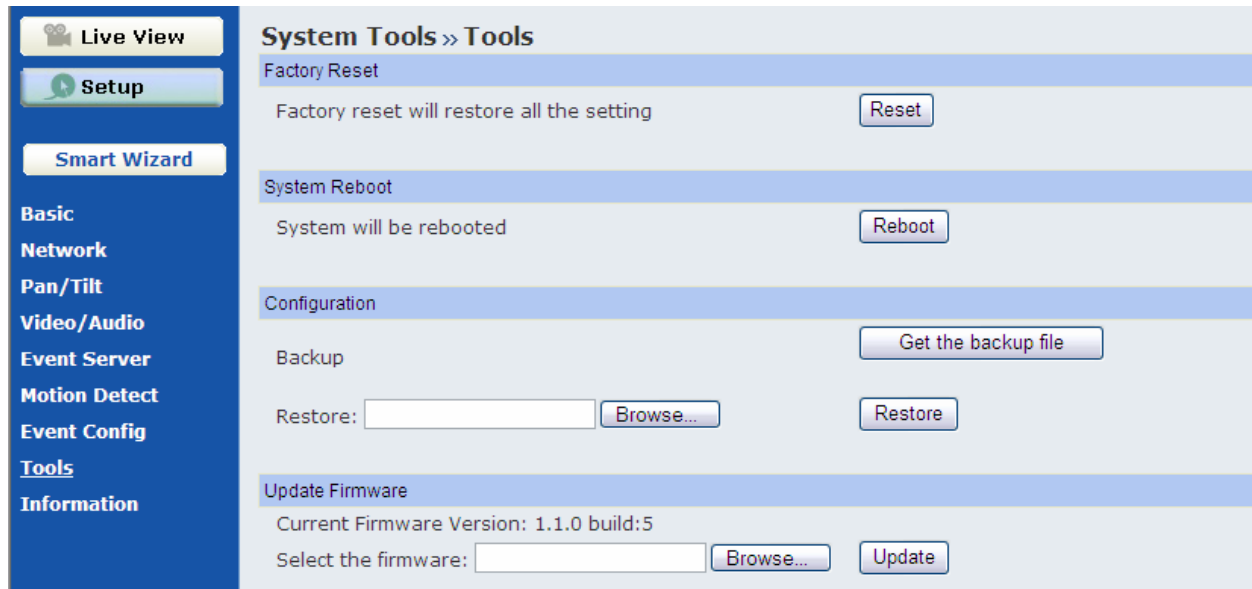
Live View
Setup
Smart Wizard
Basic
Network
Pan/Tilt
Video/Audio
Event Server
Motion Detect
Event Config
Tools
Information

System Tools » Tools

Factory Reset
Factory reset will restore all the setting
Reset

System Reboot
System will be rebooted
Reboot

Configuration
Backup
Get the backup file
Restore:
Browse...
Restore

Update Firmware
Current Firmware Version: 1.1.0 build:5
Select the firmware:
Browse...
Update